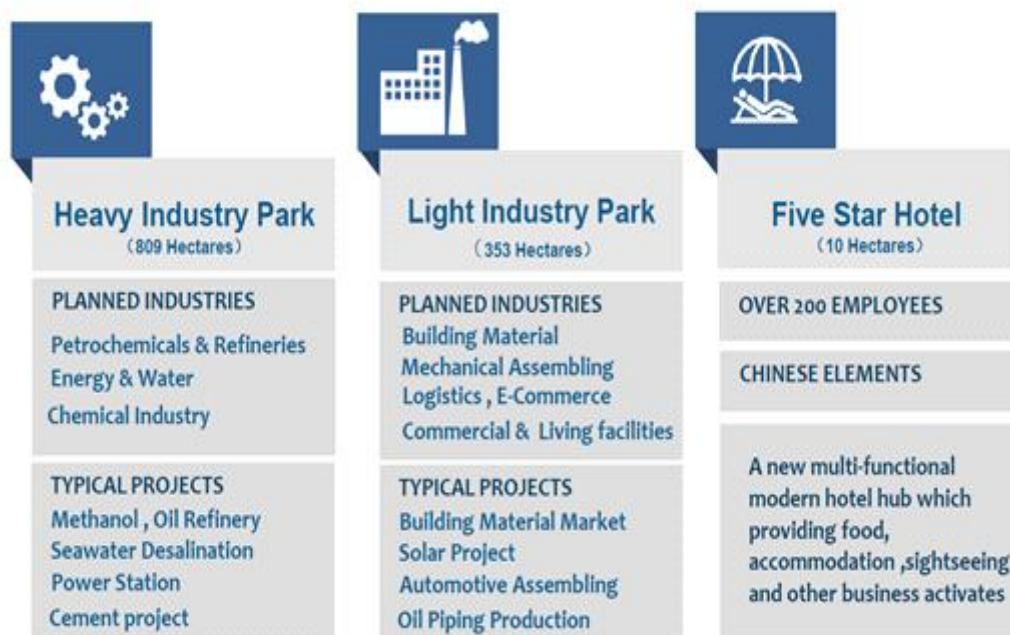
Heavy Industry Park
（809 Hectares）

PLANNED INDUSTRIES
Petrochemicals & Refineries
Energy & Water
Chemical Industry

TYPICAL PROJECTS
Methanol , Oil Refinery
Seawater Desalination
Power Station
Cement project

Light Industry Park
（353 Hectares）

PLANNED INDUSTRIES
Building Material
Mechanical Assembling
Logistics , E-Commerce
Commercial & Living facilities

TYPICAL PROJECTS
Building Material Market
Solar Project
Automotive Assembling
Oil Piping Production

Five Star Hotel
（10 Hectares）

OVER 200 EMPLOYEES

CHINESE ELEMENTS

A new multi-functional modern hotel hub which providing food, accommodation ,sightseeing and other business activates